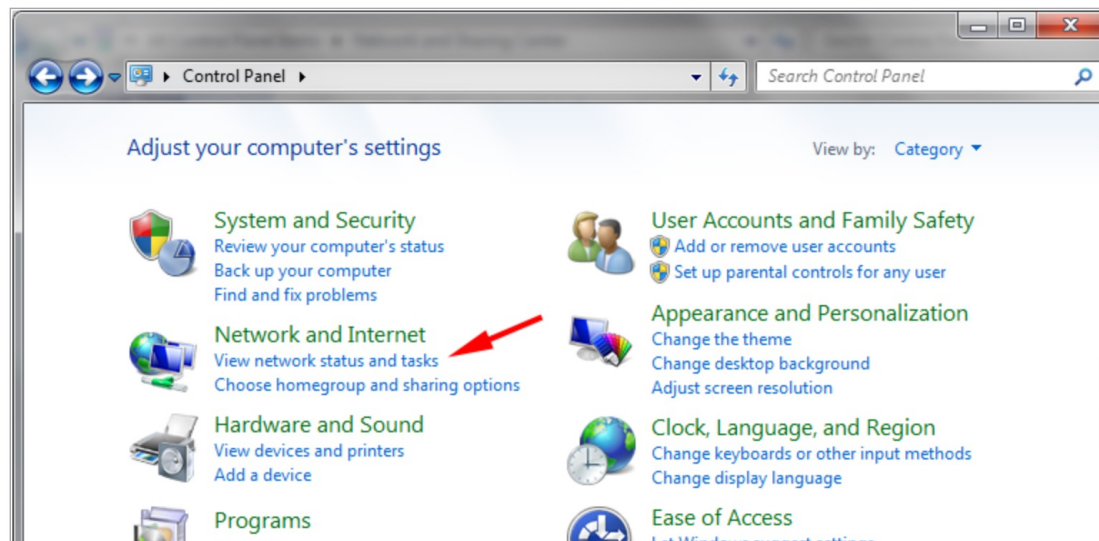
Control Panel

Search Control Panel

Adjust your computer's settings

View by: Category

System and Security
Review your computer's status
Back up your computer
Find and fix problems

Network and Internet
View network status and tasks
Choose homegroup and sharing options

Hardware and Sound
View devices and printers
Add a device

Programs

User Accounts and Family Safety
Add or remove user accounts
Set up parental controls for any user

Appearance and Personalization
Change the theme
Change desktop background
Adjust screen resolution

Clock, Language, and Region
Change keyboards or other input methods
Change display language

Ease of Access
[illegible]